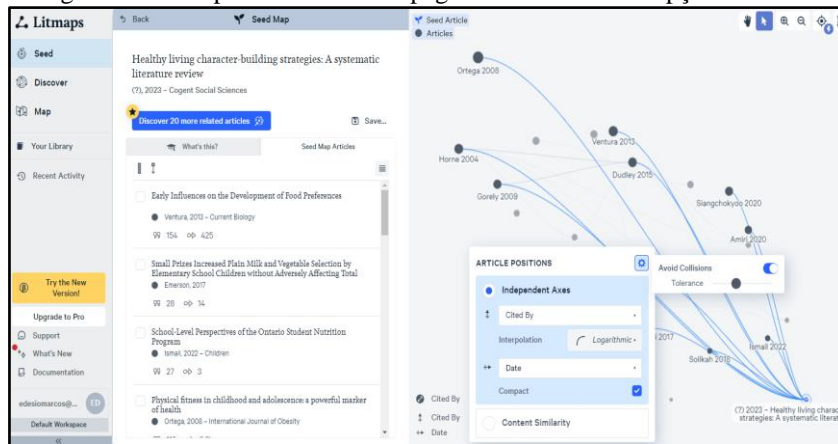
Litmaps

Seed

Discover

Map

Your Library

Recent Activity

Try the New Version!

Upgrade to Pro

Support

What's New

Documentation

edesiomarcos@...

ED

Default Workspace

«

Back

Seed Map

Healthy living character-building strategies: A systematic literature review

(?), 2023 – Cogent Social Sciences

Discover 20 more related articles

Save...

What's this?

Seed Map Articles

Early Influences on the Development of Food Preferences

Ventura, 2013 – Current Biology

154 425

Small Prizes Increased Plain Milk and Vegetable Selection by Elementary School Children without Adversely Affecting Total

Emerson, 2017

28 14

School-Level Perspectives of the Ontario Student Nutrition Program

Ismail, 2022 – Children

27 3

Physical fitness in childhood and adolescence: a powerful marker of health

Ortega, 2008 – International Journal of Obesity

Seed Article

Articles

Ortega 2008

Ventura 2013

Horna 2004

Dudley 2015

Gorely 2009

Siangchokyoo 2020

Amiri 2020

2017

Ismail 2022

Solikah 2018

(?) 2023 – Healthy living charac strategies: A systematic liter

ARTICLE POSITIONS

Independent Axes

Cited By

Interpolation

Logarithmic

Date

Compact

Content Similarity

Avoid Collisions

Tolerance

Cited By

Cited By

Date